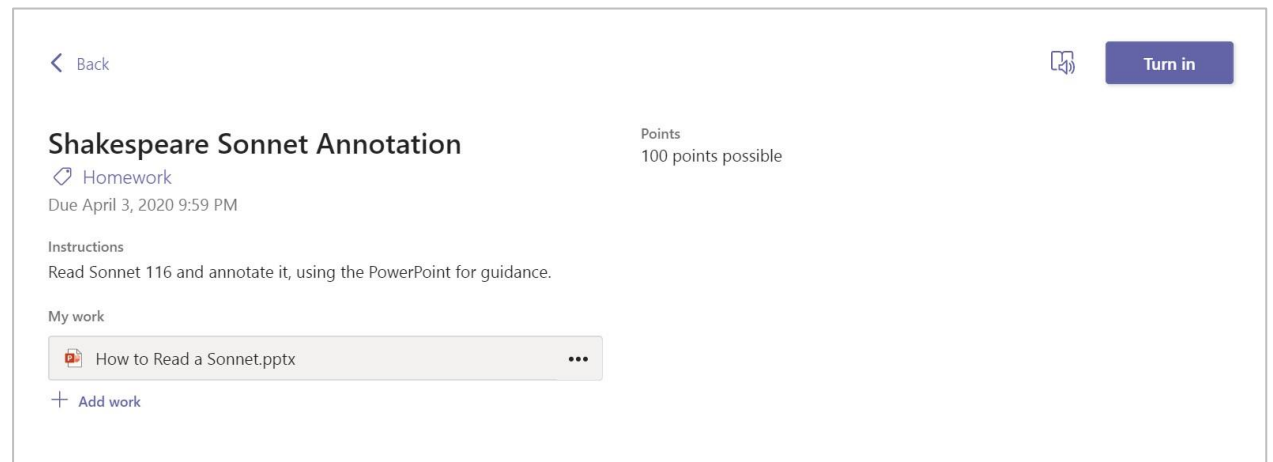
< Back

Turn in

Shakespeare Sonnet Annotation
Homework
Due April 3, 2020 9:59 PM

Points
100 points possible

Instructions
Read Sonnet 116 and annotate it, using the PowerPoint for guidance.

My work
How to Read a Sonnet.pptx •••
+ Add work